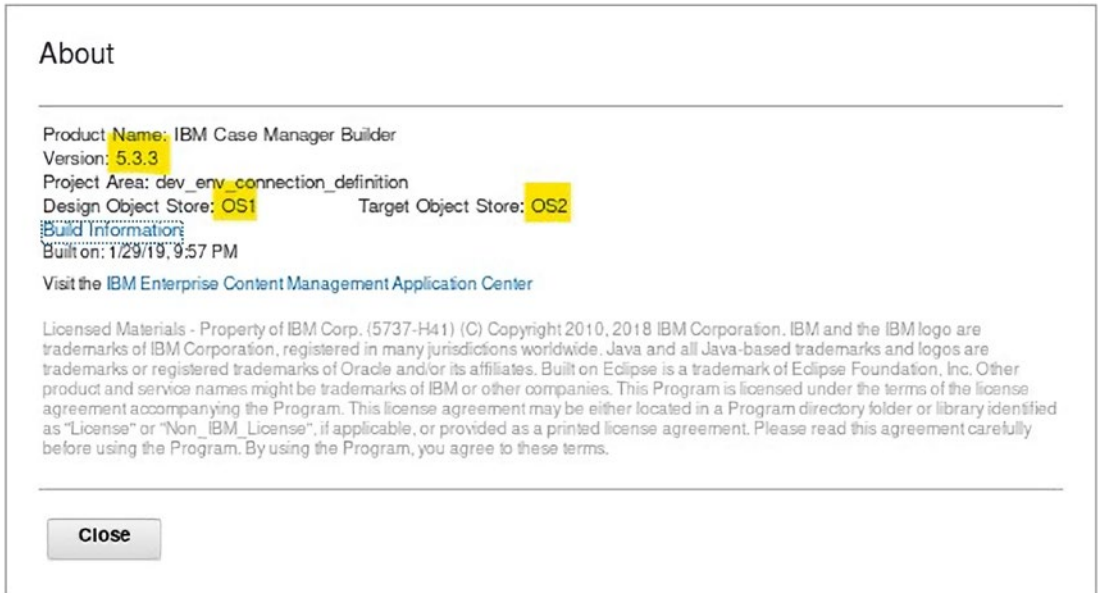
About

Product Name: IBM Case Manager Builder
Version: 5.3.3
Project Area: dev_env_connection_definition
Design Object Store: OS1 Target Object Store: OS2
Build Information
Built on: 1/29/19, 9:57 PM

Visit the IBM Enterprise Content Management Application Center

Licensed Materials - Property of IBM Corp. (5737-H41) (C) Copyright 2010, 2018 IBM Corporation. IBM and the IBM logo are trademarks of IBM Corporation, registered in many jurisdictions worldwide. Java and all Java-based trademarks and logos are trademarks or registered trademarks of Oracle and/or its affiliates. Built on Eclipse is a trademark of Eclipse Foundation, Inc. Other product and service names might be trademarks of IBM or other companies. This Program is licensed under the terms of the license agreement accompanying the Program. This license agreement may be either located in a Program directory folder or library identified as "License" or "Non_IBM_License", if applicable, or provided as a printed license agreement. Please read this agreement carefully before using the Program. By using the Program, you agree to these terms.

Close